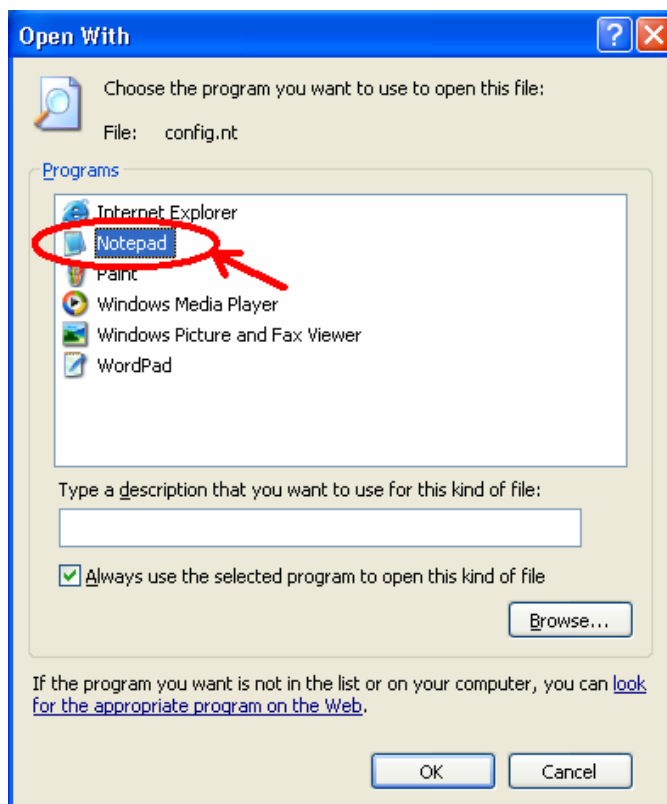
Open With

Choose the program you want to use to open this file:

File: config.nt

Programs

Internet Explorer
Notepad
Paint
Windows Media Player
Windows Picture and Fax Viewer
WordPad

Type a description that you want to use for this kind of file:

Always use the selected program to open this kind of file

Browse...

If the program you want is not in the list or on your computer, you can look for the appropriate program on the Web.

OK
Cancel